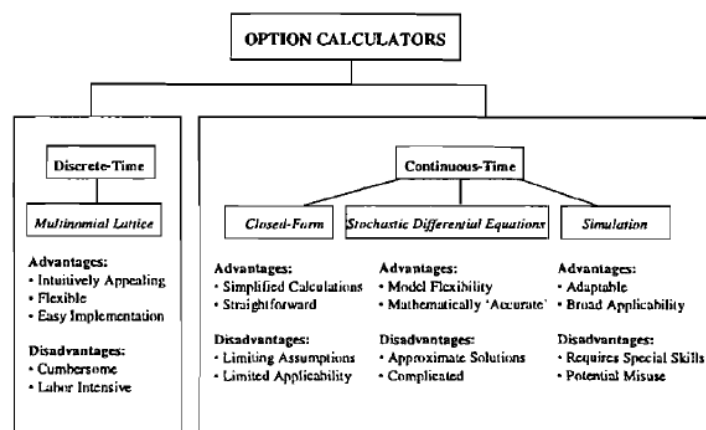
OPTION CALCULATORS

Discrete-Time

Multinomial Lattice

Advantages:
• Intuitively Appealing
• Flexible
• Easy Implementation

Disadvantages:
• Cumbersome
• Labor Intensive

Continuous-Time

Closed-Form

Advantages:
• Simplified Calculations
• Straightforward

Disadvantages:
• Limiting Assumptions
• Limited Applicability

Stochastic Differential Equations

Advantages:
• Model Flexibility
• Mathematically 'Accurate'

Disadvantages:
• Approximate Solutions
• Complicated

Simulation

Advantages:
• Adaptable
• Broad Applicability

Disadvantages:
• Requires Special Skills
• Potential Misuse